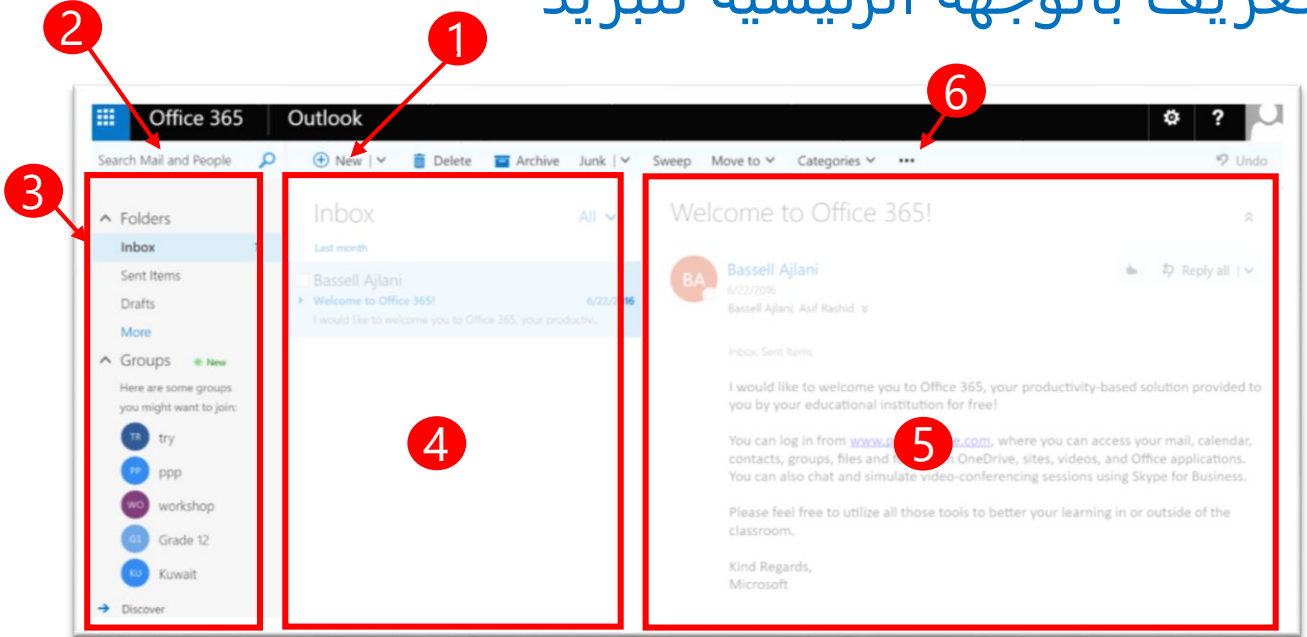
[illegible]

2

1

6

3

4

5

Office 365 Outlook

Search Mail and People

New | Delete Archive Junk | Sweep Move to Categories ••• Undo

Folders
Inbox
Sent Items
Drafts
More

Groups New
Here are some groups you might want to join:
TR try
PP ppp
WO workshop
G1 Grade 12
KU Kuwait
Discover

Inbox All
Last month
Bassell Ajlani
Welcome to Office 365! 6/22/2016
I would like to welcome you to Office 365, your productiv...

Welcome to Office 365!

BA Bassell Ajlani
6/22/2016
Bassell Ajlani; Asif Rashid
Reply all |

Inbox; Sent Items

I would like to welcome you to Office 365, your productivity-based solution provided to you by your educational institution for free!

You can log in from www.p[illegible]e.com, where you can access your mail, calendar, contacts, groups, files and f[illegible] OneDrive, sites, videos, and Office applications. You can also chat and simulate video-conferencing sessions using Skype for Business.

Please feel free to utilize all those tools to better your learning in or outside of the classroom.

Kind Regards,
Microsoft